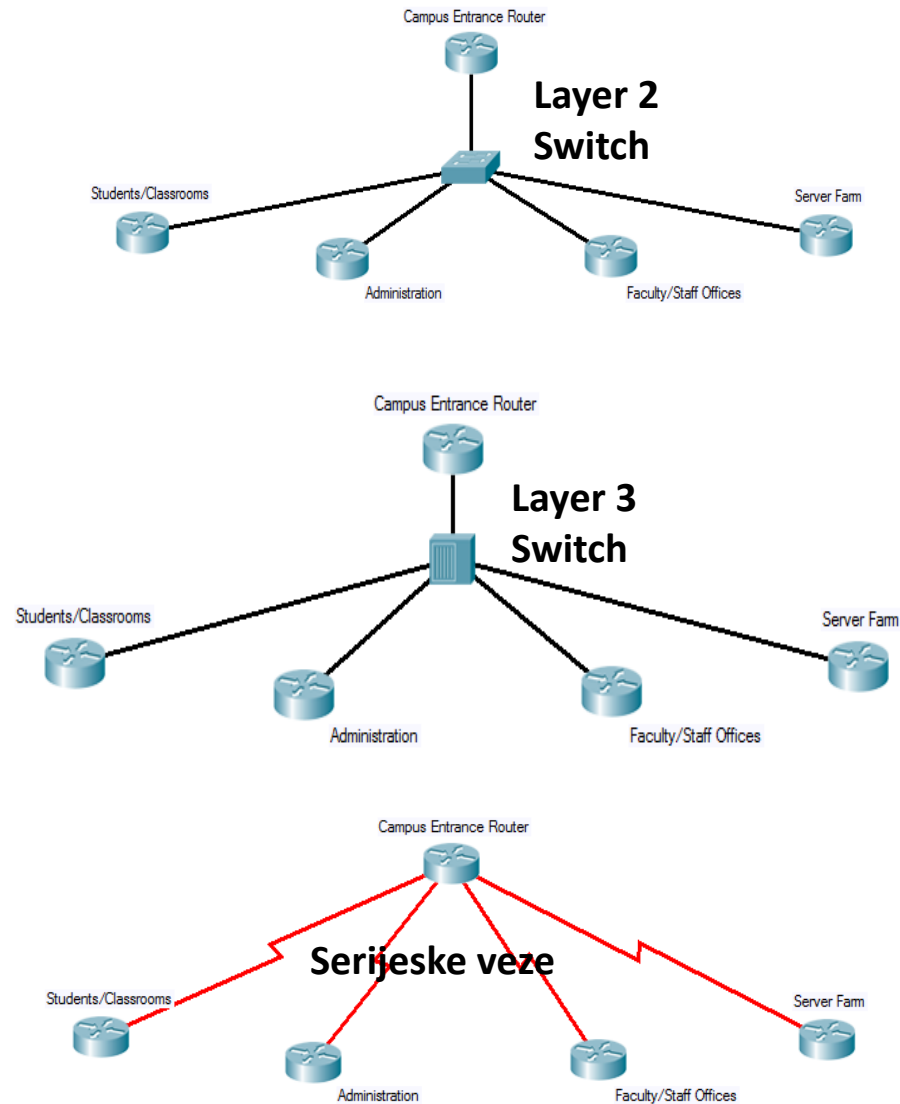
Campus Entrance Router

Layer 2 Switch

Students/Classrooms

Server Farm

Administration

Faculty/Staff Offices

Campus Entrance Router

Layer 3 Switch

Students/Classrooms

Server Farm

Administration

Faculty/Staff Offices

Campus Entrance Router

Serijeske veze

Students/Classrooms

Server Farm

Administration

Faculty/Staff Offices